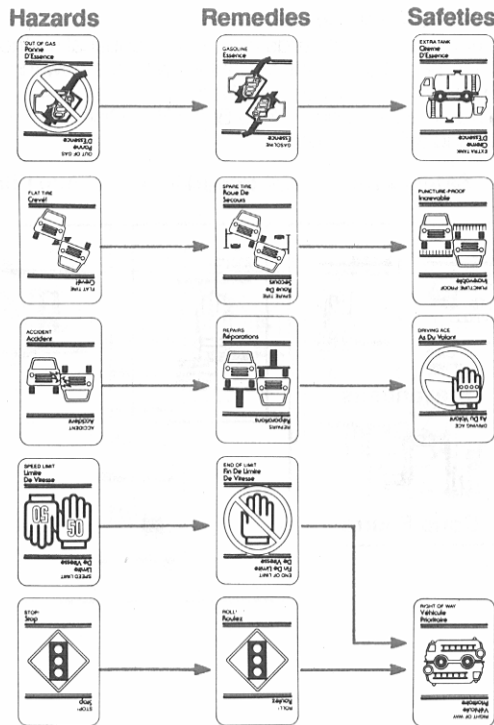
Hazards

Remedies

Safeties

OUT OF GAS
Panne D'Essence

GASOLINE
Essence

EXTRA TANK
Citerne D'Essence

FLAT TIRE
Crevé!

SPARE TIRE
Roue De Secours

PUNCTURE-PROOF
Increvable

ACCIDENT
Accident

REPAIRS
Réparations

DRIVING ACE
As Du Volant

SPEED LIMIT
Limite De Vitesse

50

50

END OF LIMIT
Fin De Limite De Vitesse

STOP
Stop

ROLL!
Roulez

RIGHT OF WAY
Véhicule Prioritaire